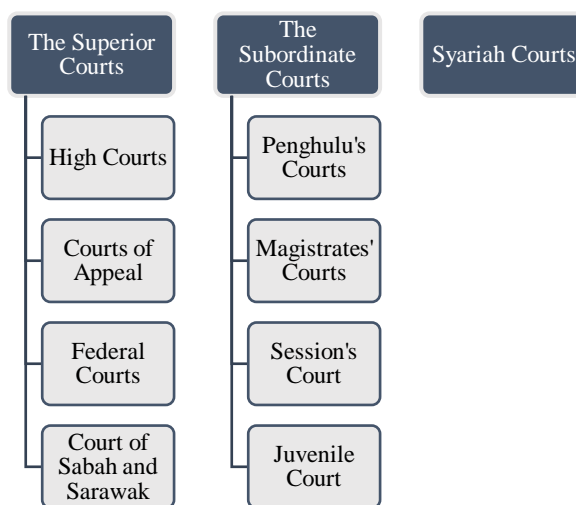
The Superior Courts

High Courts

Courts of Appeal

Federal Courts

Court of Sabah and Sarawak

The Subordinate Courts

Penghulu's Courts

Magistrates' Courts

Session's Court

Juvenile Court

Syariah Courts